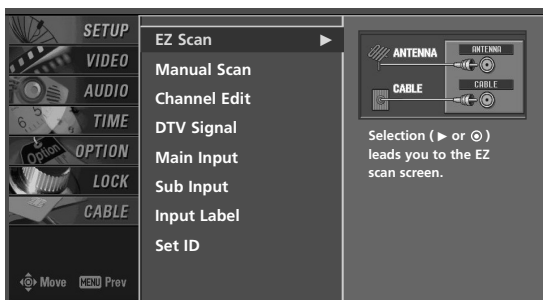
SETUP
VIDEO
AUDIO
TIME
OPTION
LOCK
CABLE

EZ Scan ▶
Manual Scan
Channel Edit
DTV Signal
Main Input
Sub Input
Input Label
Set ID

ANTENNA
ANTENNA
CABLE
CABLE

Selection ( ▶ or ⊙ ) leads you to the EZ scan screen.

Move MENU Prev